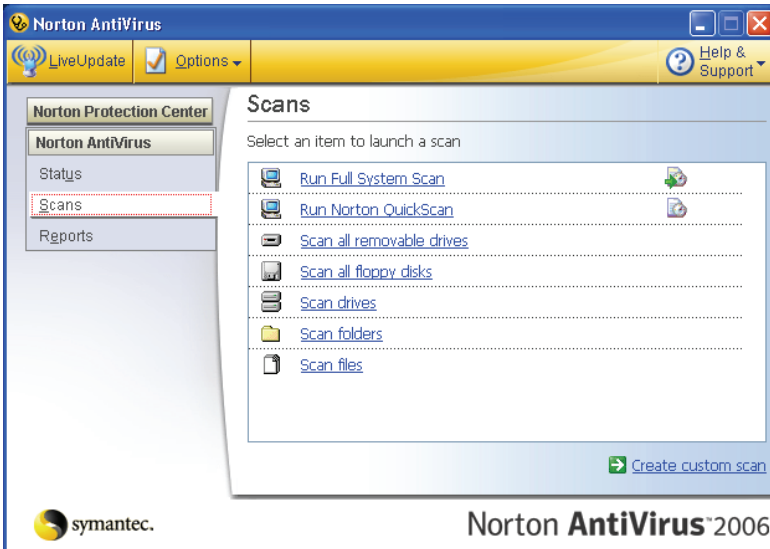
Norton AntiVirus

LiveUpdate
Options
Help & Support

Norton Protection Center
Norton AntiVirus
Status
Scans
Reports

Scans

Select an item to launch a scan

Run Full System Scan
Run Norton QuickScan
Scan all removable drives
Scan all floppy disks
Scan drives
Scan folders
Scan files

Create custom scan

symantec.

Norton AntiVirus 2006